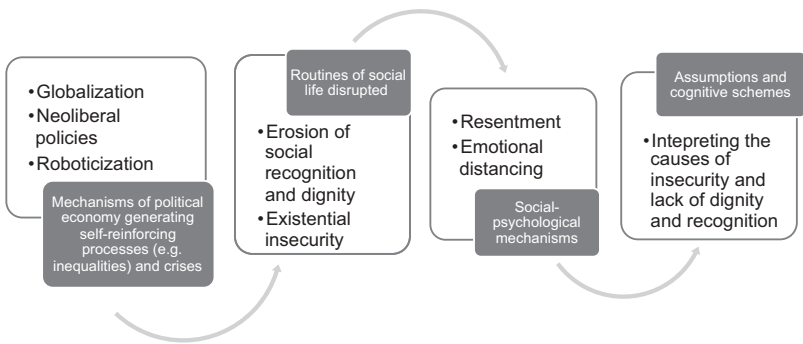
•Globalization
•Neoliberal policies
•Roboticization

Mechanisms of political economy generating self-reinforcing processes (e.g. inequalities) and crises

Routines of social life disrupted

•Erosion of social recognition and dignity
•Existential insecurity

•Resentment
•Emotional distancing

Social-psychological mechanisms

Assumptions and cognitive schemes

•Intepreting the causes of insecurity and lack of dignity and recognition